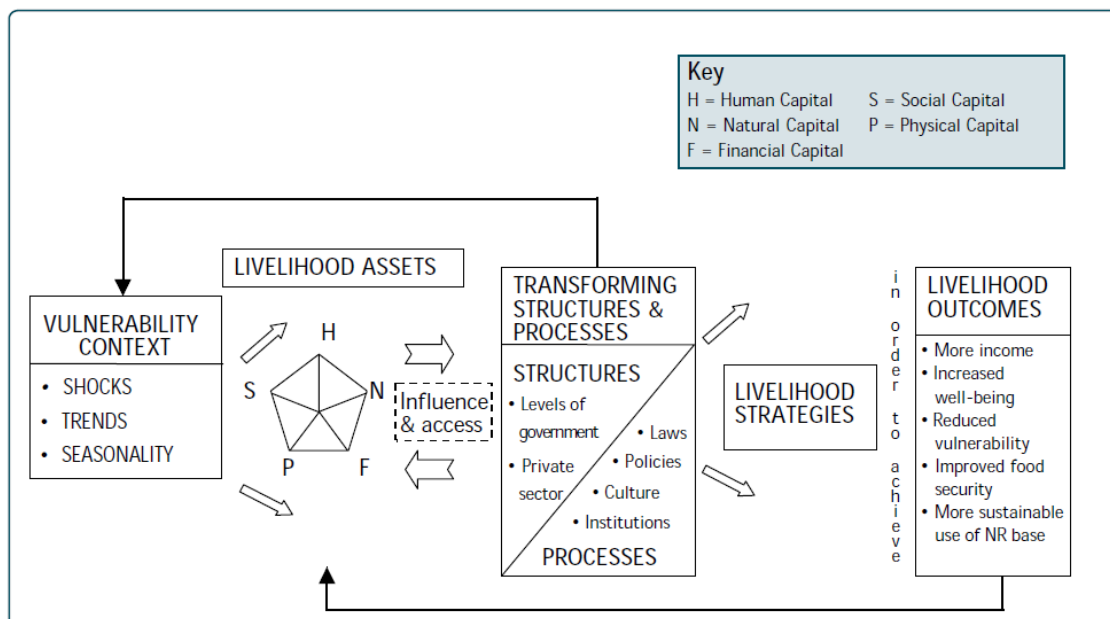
Key
H = Human Capital
S = Social Capital
N = Natural Capital
P = Physical Capital
F = Financial Capital

LIVELIHOOD ASSETS

VULNERABILITY CONTEXT
• SHOCKS
• TRENDS
• SEASONALITY

H
S
N
P
F

Influence & access

TRANSFORMING STRUCTURES & PROCESSES

STRUCTURES
• Levels of government
• Private sector
• Laws
• Policies
• Culture
• Institutions
PROCESSES

LIVELIHOOD STRATEGIES

in order to achieve

LIVELIHOOD OUTCOMES
• More income
• Increased well-being
• Reduced vulnerability
• Improved food security
• More sustainable use of NR base